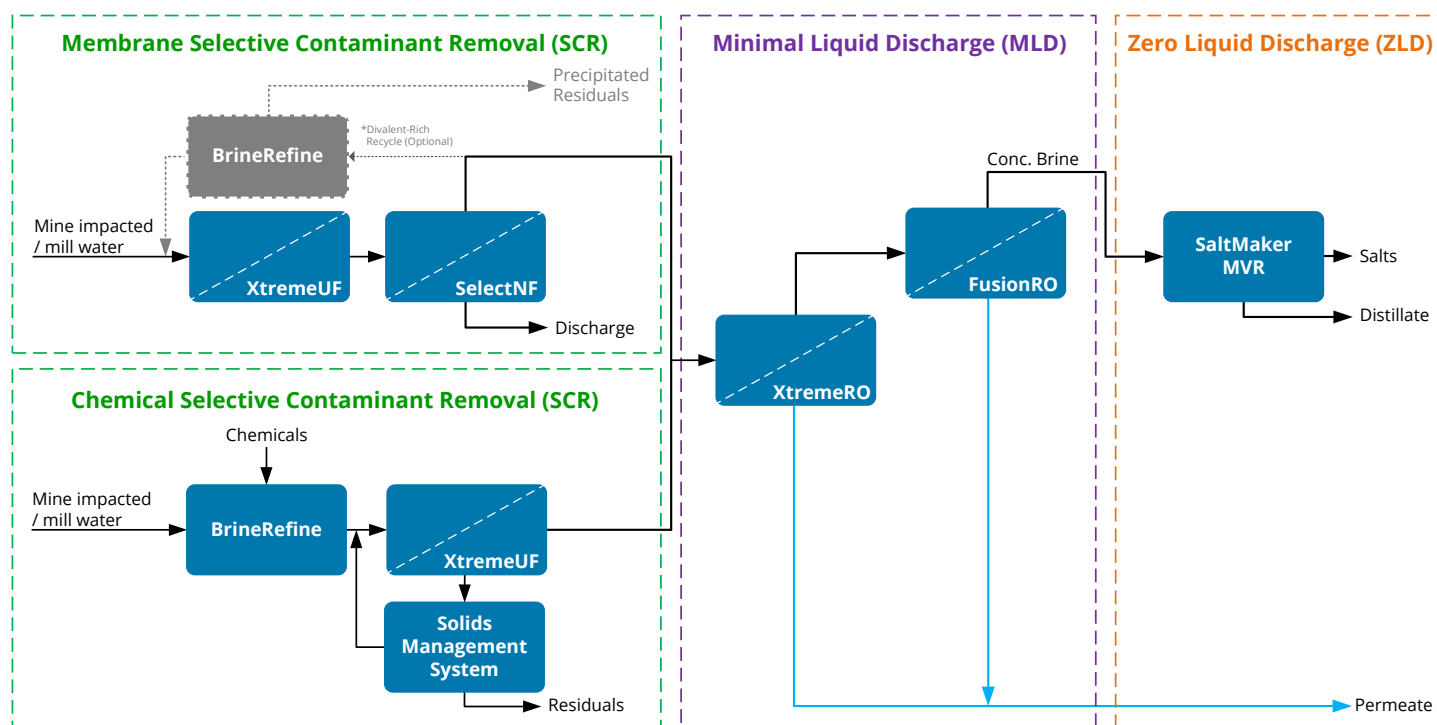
Membrane Selective Contaminant Removal (SCR)

Precipitated Residuals

BrineRefine

*Divalent-Rich Recycle (Optional)

Mine impacted / mill water

XtremeUF

SelectNF

Discharge

Chemical Selective Contaminant Removal (SCR)

Chemicals

Mine impacted / mill water

BrineRefine

XtremeUF

Solids Management System

Residuals

Minimal Liquid Discharge (MLD)

Conc. Brine

FusionRO

XtremeRO

Zero Liquid Discharge (ZLD)

SaltMaker MVR

Salts

Distillate

Permeate